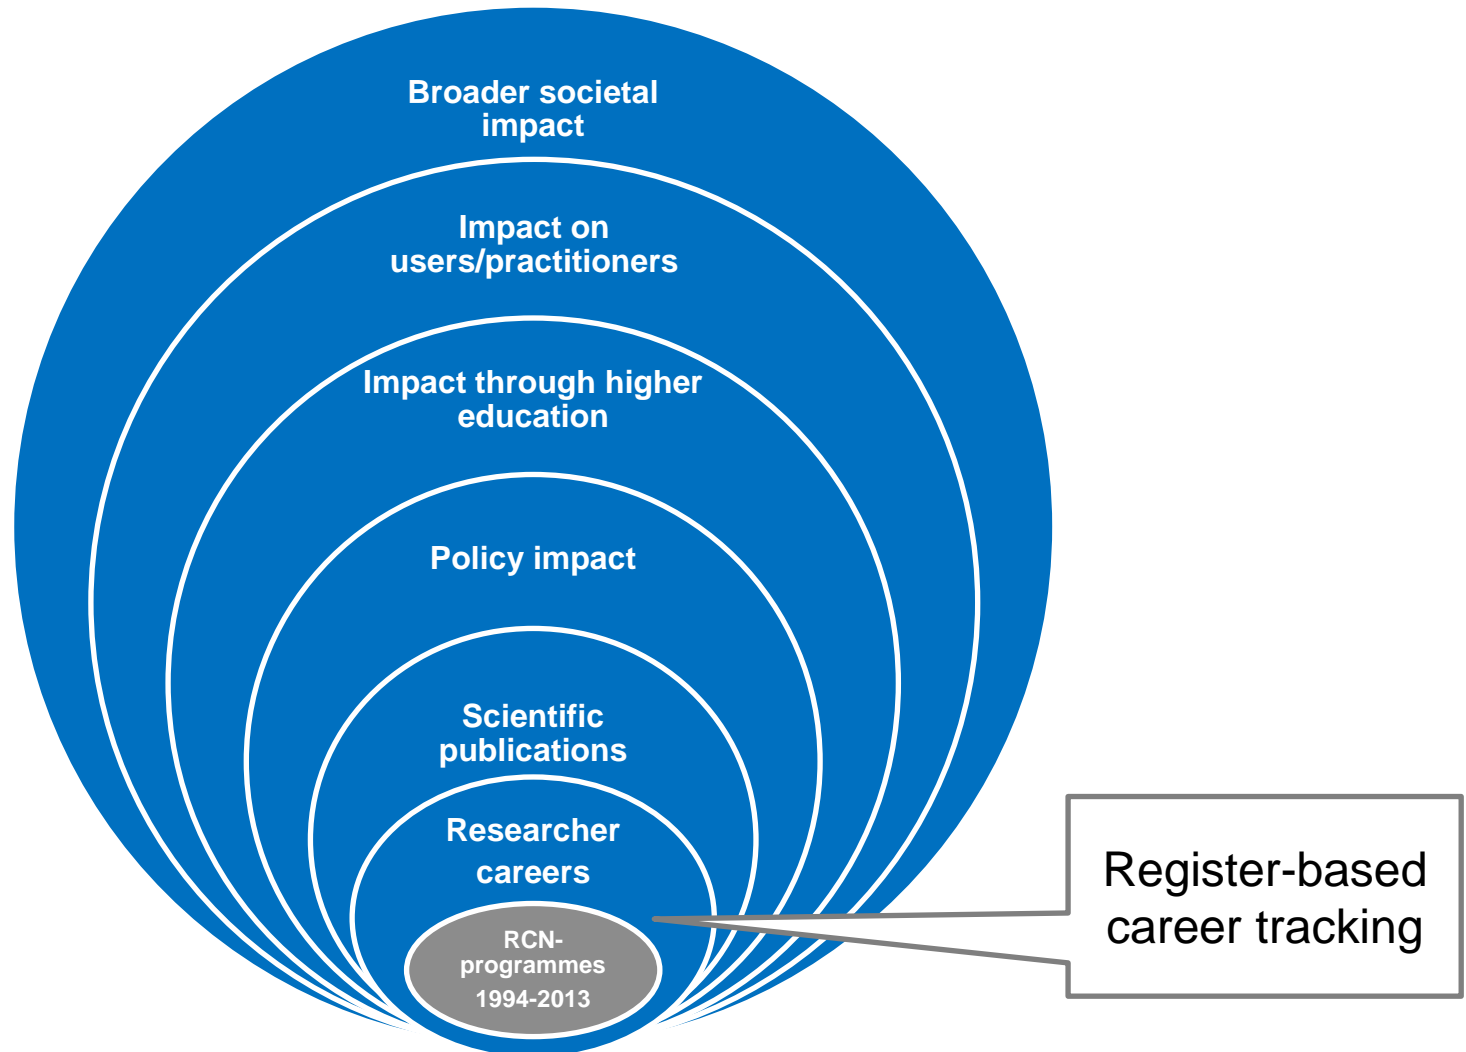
Broader societal impact

Impact on users/practitioners

Impact through higher education

Policy impact

Scientific publications

Researcher careers

RCN-programmes 1994-2013

Register-based career tracking